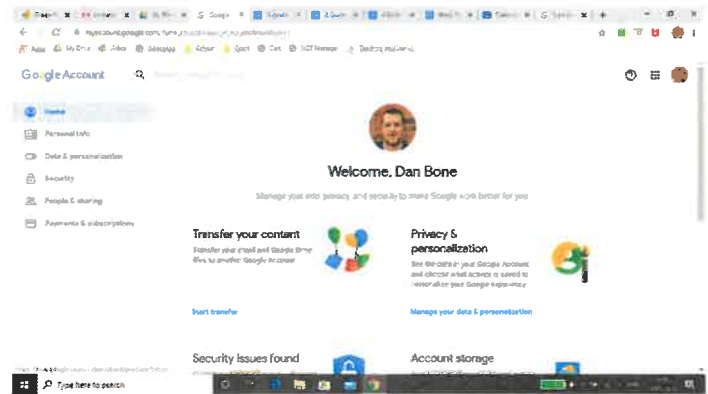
Google Account

Home
Personal info
Data & personalization
Security
People & sharing
Payments & subscriptions

Welcome, Dan Bone

Manage your info, privacy, and security to make Google work better for you

Transfer your content
Transfer your email and Google Drive files to another Google account

Start transfer

Privacy & personalization
See the data in your Google Account and choose what activity is saved to personalize your Google experience

Manage your data & personalization

Security issues found

Account storage

Type here to search